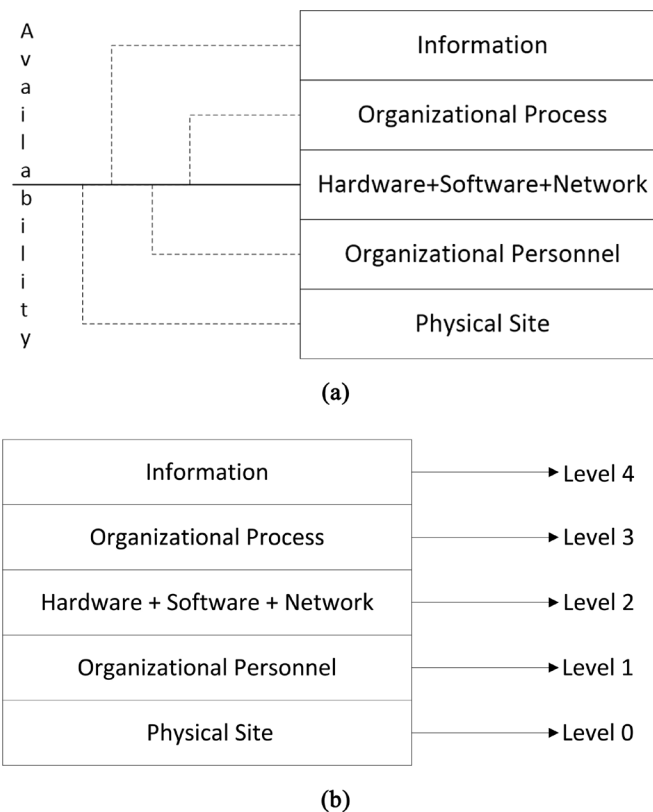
A
v
a
i
l
a
b
i
l
i
t
y

Information

Organizational Process

Hardware+Software+Network

Organizational Personnel

Physical Site

(a)

Information → Level 4

Organizational Process → Level 3

Hardware + Software + Network → Level 2

Organizational Personnel → Level 1

Physical Site → Level 0

(b)